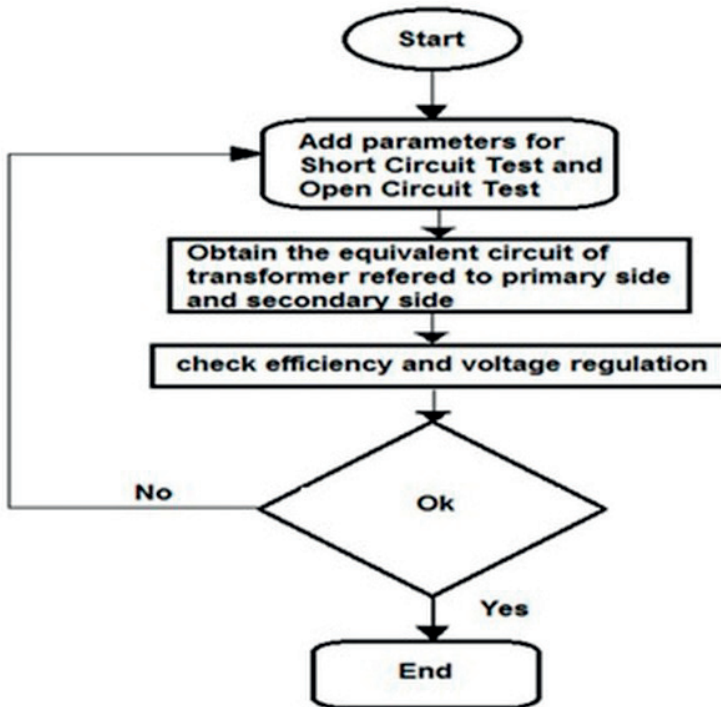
Start

Add parameters for Short Circuit Test and Open Circuit Test

Obtain the equivalent circuit of transformer refered to primary side and secondary side

check efficiency and voltage regulation

No

Ok

Yes

End